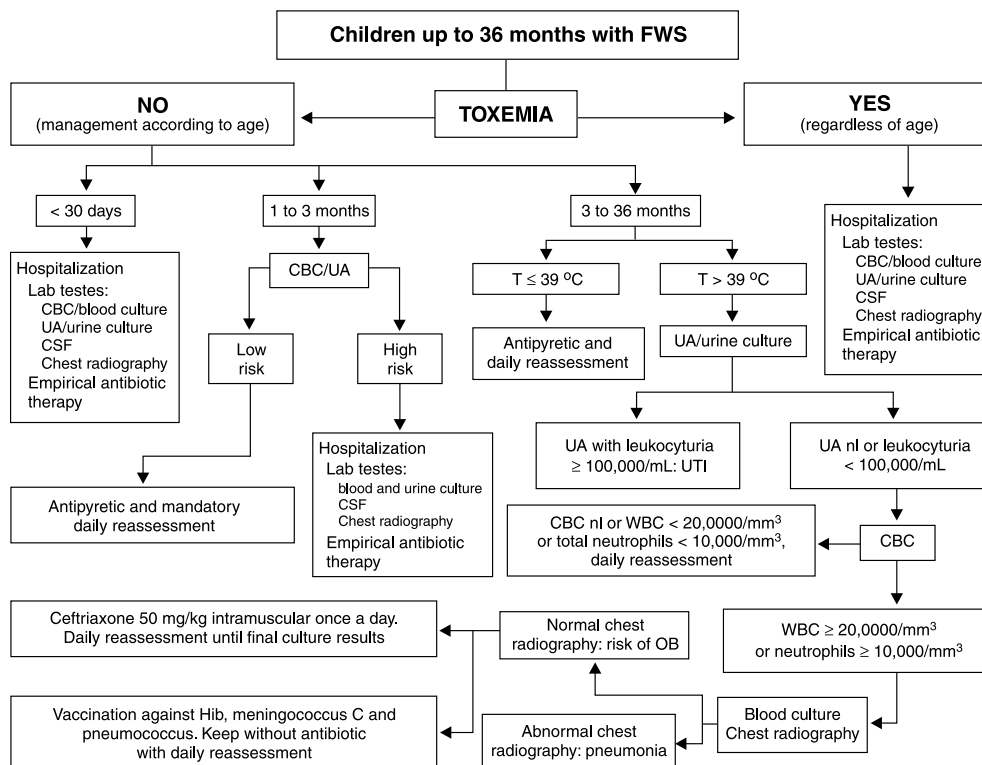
Children up to 36 months with FWS

NO
(management according to age)

TOXEMIA

YES
(regardless of age)

< 30 days

1 to 3 months

3 to 36 months

Hospitalization
Lab testes:
CBC/blood culture
UA/urine culture
CSF
Chest radiography
Empirical antibiotic therapy

Hospitalization
Lab testes:
CBC/blood culture
UA/urine culture
CSF
Chest radiography
Empirical antibiotic therapy

CBC/UA

Low risk

High risk

Hospitalization
Lab testes:
blood and urine culture
CSF
Chest radiography
Empirical antibiotic therapy

Antipyretic and mandatory daily reassessment

T ≤ 39 ºC

T > 39 ºC

Antipyretic and daily reassessment

UA/urine culture

UA with leukocyturia ≥ 100,000/mL: UTI

UA nl or leukocyturia < 100,000/mL

CBC nl or WBC < 20,0000/mm$^3$ or total neutrophils < 10,000/mm$^3$, daily reassessment

CBC

WBC ≥ 20,0000/mm$^3$ or neutrophils ≥ 10,000/mm$^3$

Ceftriaxone 50 mg/kg intramuscular once a day. Daily reassessment until final culture results

Normal chest radiography: risk of OB

Vaccination against Hib, meningococcus C and pneumococcus. Keep without antibiotic with daily reassessment

Abnormal chest radiography: pneumonia

Blood culture
Chest radiography